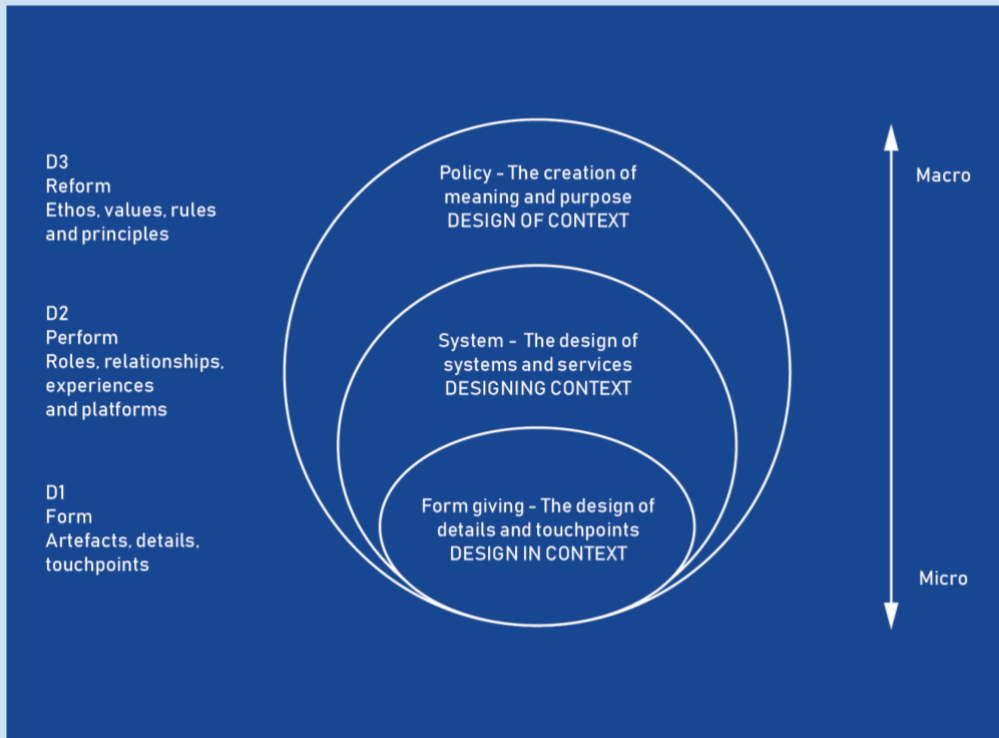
D3
Reform
Ethos, values, rules and principles

D2
Perform
Roles, relationships, experiences and platforms

D1
Form
Artefacts, details, touchpoints

Policy - The creation of meaning and purpose
DESIGN OF CONTEXT

System - The design of systems and services
DESIGNING CONTEXT

Form giving - The design of details and touchpoints
DESIGN IN CONTEXT

Macro

Micro